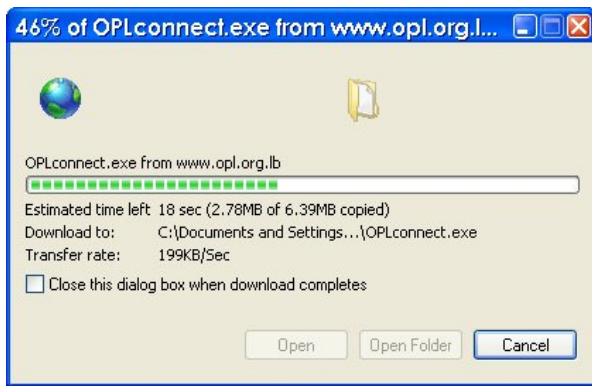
46% of OPLconnect.exe from www.opl.org.l...

OPLconnect.exe from www.opl.org.lb

Estimated time left 18 sec (2.78MB of 6.39MB copied)
Download to: C:\Documents and Settings...\OPLconnect.exe
Transfer rate: 199KB/Sec

Close this dialog box when download completes

Open | Open Folder | Cancel